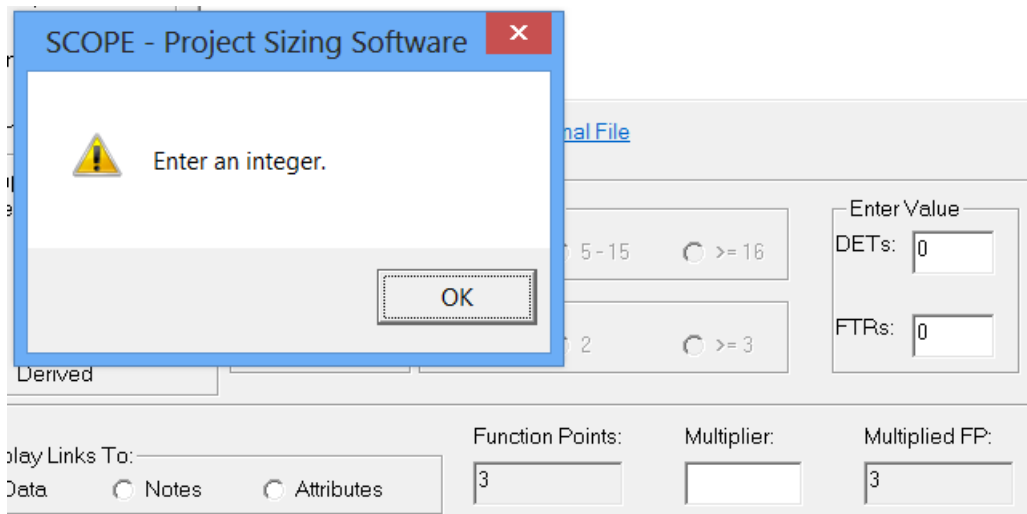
SCOPE - Project Sizing Software

Enter an integer.

OK

nal File

5 - 15

>= 16

Enter Value

DETs: 0

FTRs: 0

2

>= 3

Derived

play Links To:

Data

Notes

Attributes

Function Points:

3

Multiplier:

Multiplied FP:

3